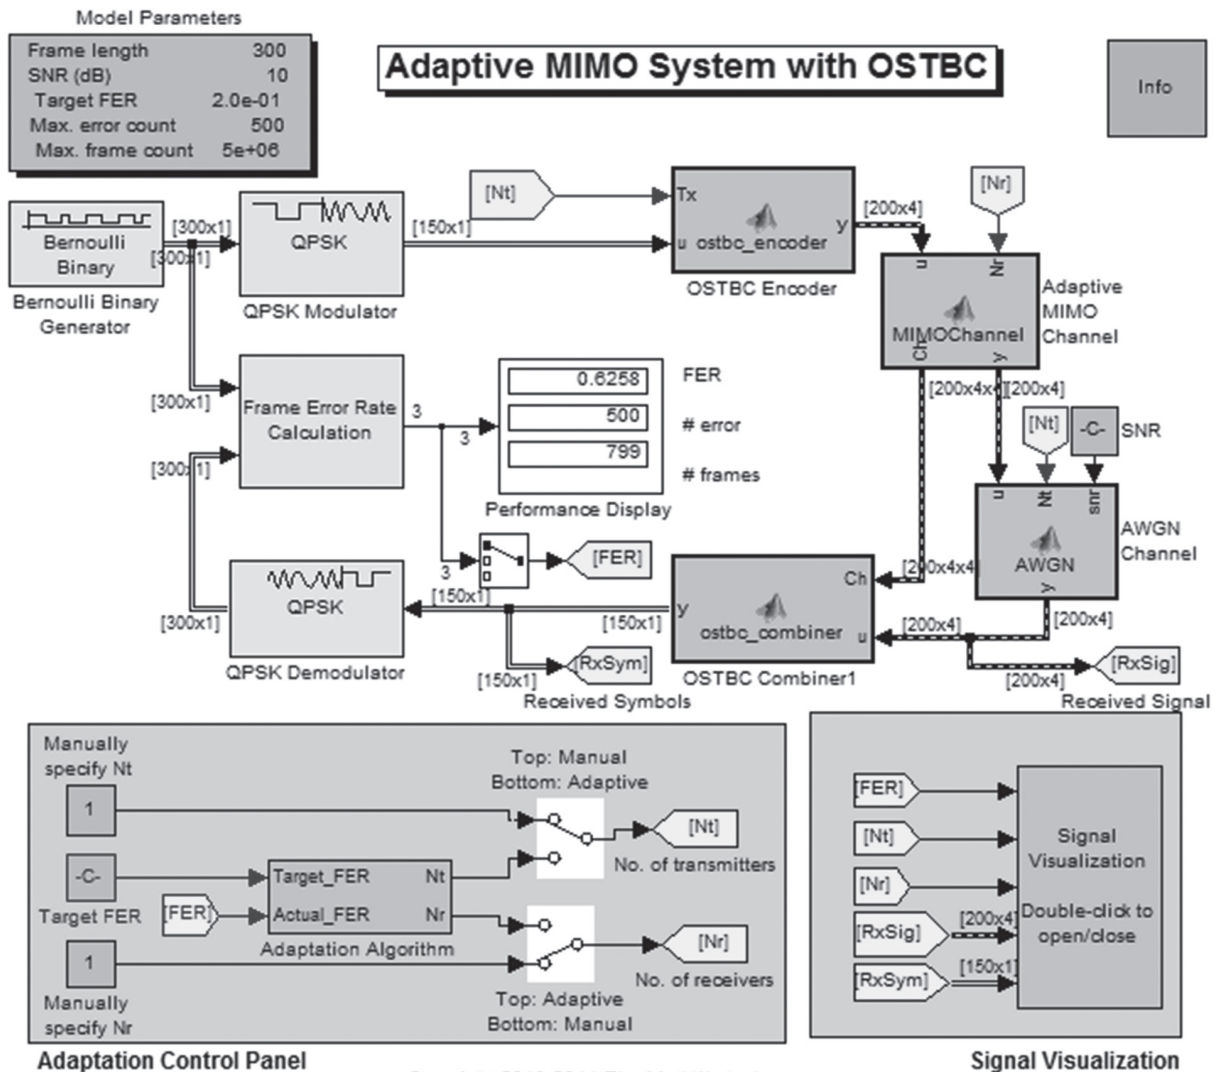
Model Parameters

| | |
|---|---|
| Frame length | 300 |
| SNR (dB) | 10 |
| Target FER | 2.0e-01 |
| Max. error count | 500 |
| Max. frame count | 5e+06 |

Adaptive MIMO System with OSTBC

Info

Bernoulli Binary

Bernoulli Binary Generator

[300x1]

[300x1]

QPSK

QPSK Modulator

[150x1]

[Nt]

Tx

u ostbc_encoder

y

OSTBC Encoder

[200x4]

[Nr]

u

Nr

MIMOChannel

Ch

y

Adaptive MIMO Channel

[300x1]

Frame Error Rate Calculation

3

3

0.6258

500

799

FER

# error

# frames

Performance Display

[300x1]

[200x4x4]

[200x4]

[Nt]

-C-

SNR

u

Nt

snr

AWGN

y

AWGN Channel

3

[FER]

[300x1]

QPSK

QPSK Demodulator

[150x1]

[150x1]

y

ostbc_combiner

Ch

u

OSTBC Combiner1

[200x4x4]

[200x4]

[200x4]

[150x1]

[RxSym]

Received Symbols

[200x4]

[RxSig]

Received Signal

Manually specify Nt

1

-C-

Target FER

[FER]

1

Manually specify Nr

Target_FER

Actual_FER

Nt

Nr

Adaptation Algorithm

Top: Manual Bottom: Adaptive

[Nt]

No. of transmitters

[Nr]

No. of receivers

Top: Adaptive Bottom: Manual

Adaptation Control Panel

[FER]

[Nt]

[Nr]

[RxSig]

[RxSym]

[200x4]

[150x1]

Signal Visualization

Double-click to open/close

Signal Visualization